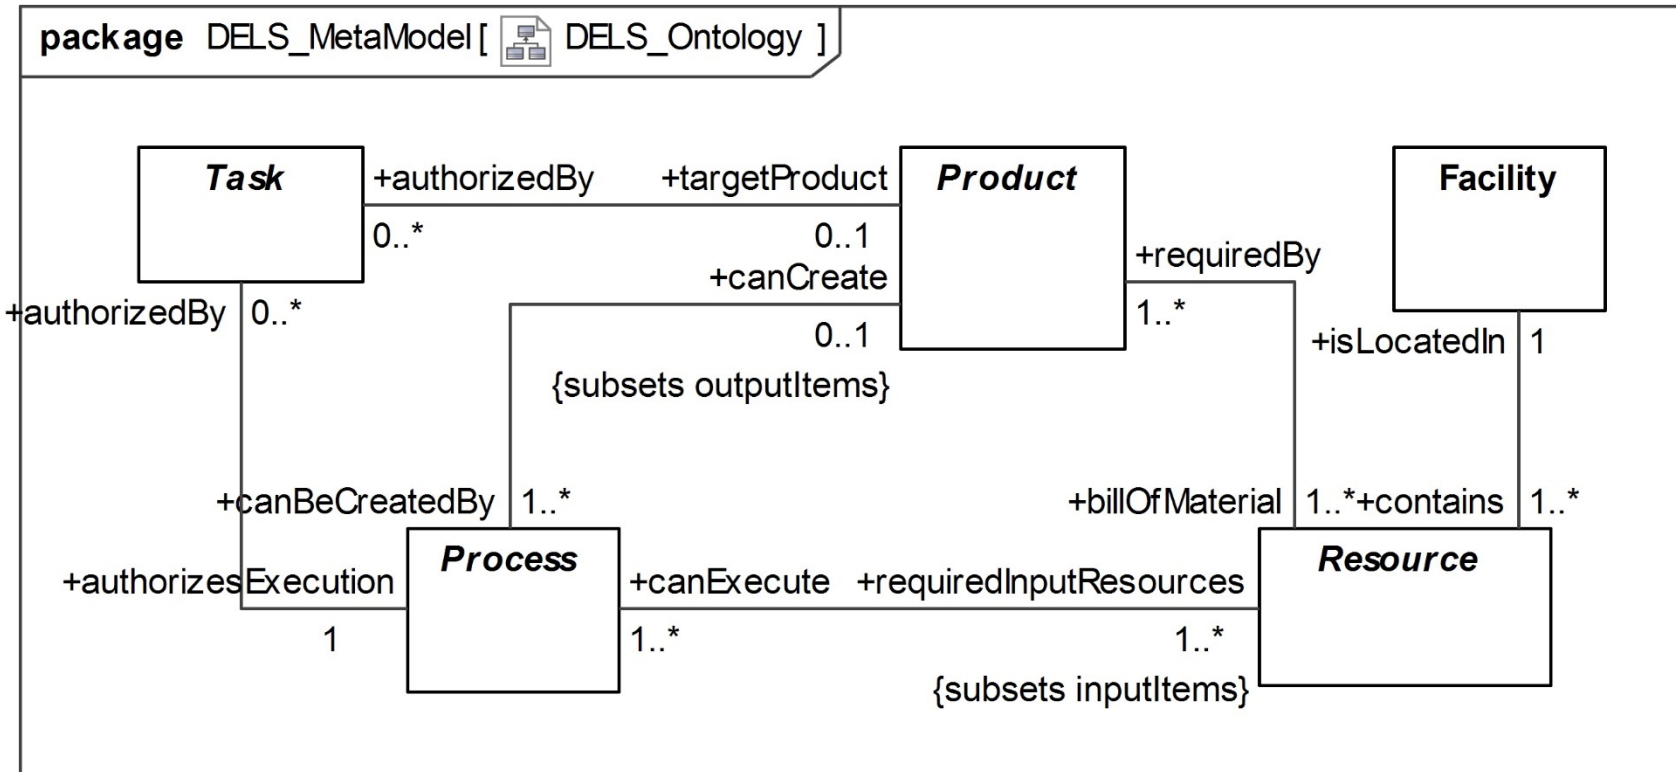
package DELS_MetaModel [ DELS_Ontology ]

Task

+authorizedBy

+targetProduct

Product

Facility

0..*

0..1

+canCreate

+requiredBy

+authorizedBy

0..*

1..*

0..1

+isLocatedIn

1

{subsets outputItems}

+canBeCreatedBy

1..*

+billOfMaterial

1..*

+contains

1..*

Process

Resource

+authorizesExecution

+canExecute

+requiredInputResources

1

1..*

1..*

{subsets inputItems}